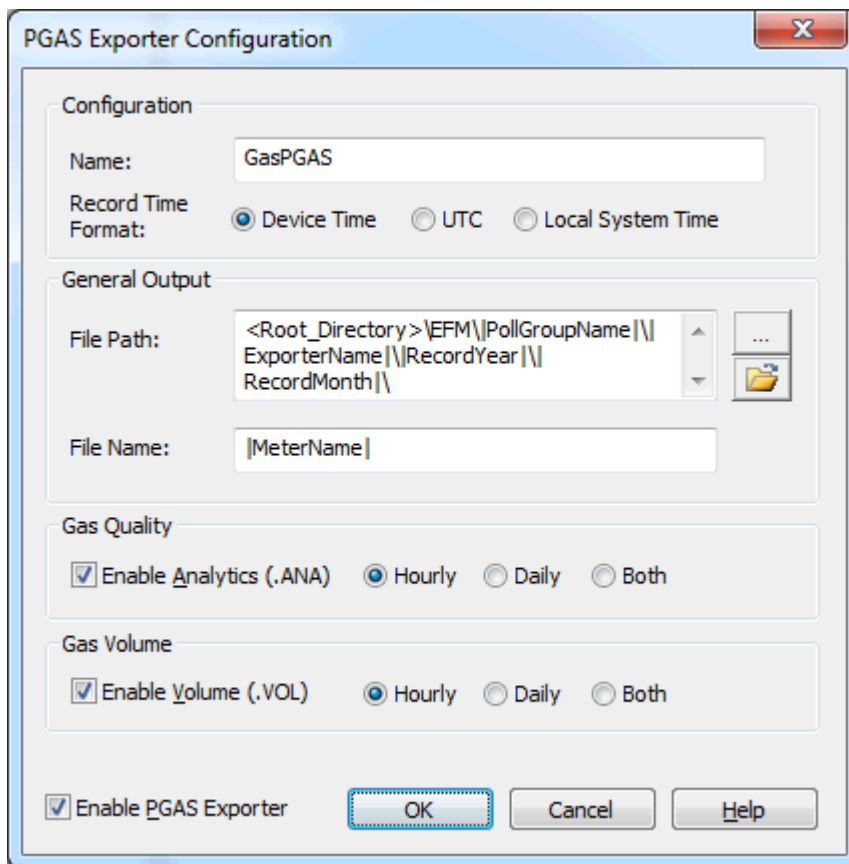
PGAS Exporter Configuration

X

Configuration

Name: GasPGAS

Record Time Format: Device Time UTC Local System Time

General Output

File Path: <Root_Directory>\EFM\|PollGroupName|\|ExporterName|\|RecordYear|\|RecordMonth|\

...

File Name: |MeterName|

Gas Quality

Enable Analytics (.ANA) Hourly Daily Both

Gas Volume

Enable Volume (.VOL) Hourly Daily Both

Enable PGAS Exporter

OK

Cancel

Help